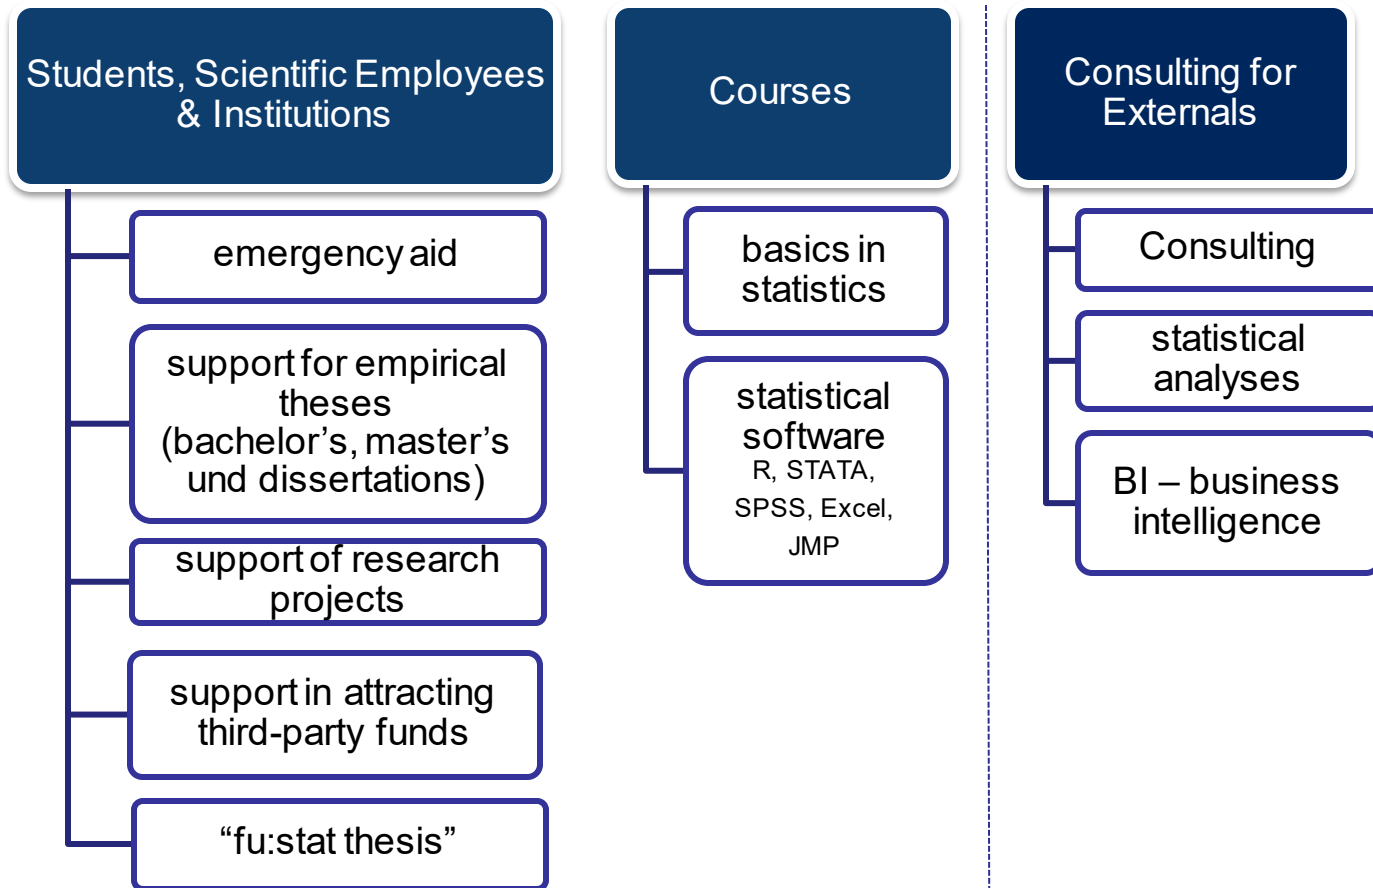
Students, Scientific Employees & Institutions

emergency aid

support for empirical theses (bachelor’s, master’s und dissertations)

support of research projects

support in attracting third-party funds

“fu:stat thesis”

Courses

basics in statistics

statistical software
R, STATA, SPSS, Excel, JMP

Consulting for Externals

Consulting

statistical analyses

BI – business intelligence